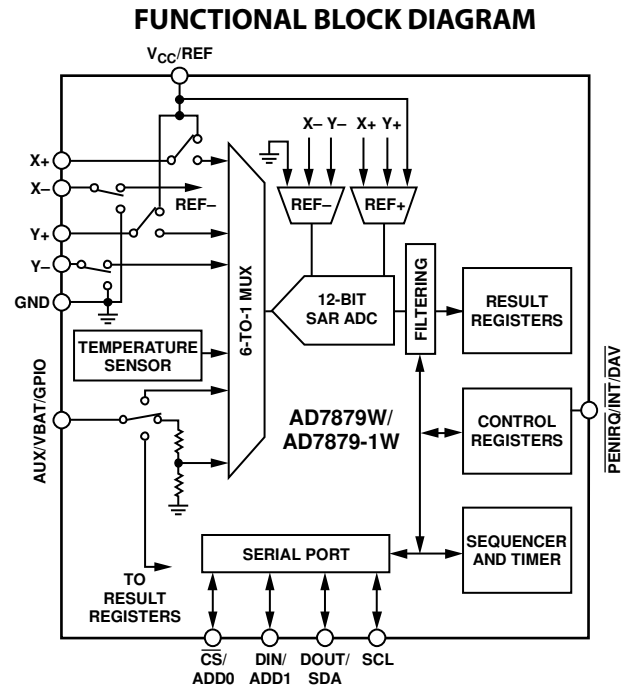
FUNCTIONAL BLOCK DIAGRAM

$V_{CC}$/REF

X– Y– X+ Y+

X+

X–

REF–

Y+

Y–

GND

REF–

REF+

6-TO-1 MUX

12-BIT SAR ADC

FILTERING

RESULT REGISTERS

TEMPERATURE SENSOR

AUX/VBAT/GPIO

AD7879W/ AD7879-1W

CONTROL REGISTERS

$\overline{PENIRQ}$/$\overline{INT}$/$\overline{DAV}$

SERIAL PORT

SEQUENCER AND TIMER

TO RESULT REGISTERS

$\overline{CS}$/ ADD0

DIN/ ADD1

DOUT/ SDA

SCL